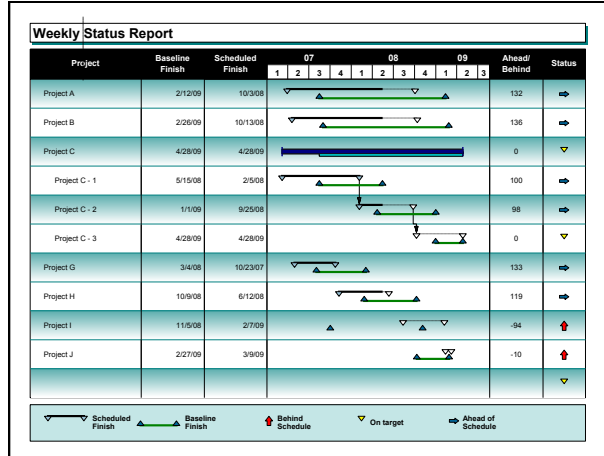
Weekly Status Report

| Project | Baseline Finish | Scheduled Finish | 07 1 2 3 4 08 1 2 3 4 09 1 2 3 | Ahead/ Behind | Status |
|---|---|---|---|---|---|
| Project A | 2/12/09 | 10/3/08 | | 132 | |
| Project B | 2/26/09 | 10/13/08 | | 136 | |
| Project C | 4/28/09 | 4/28/09 | | 0 | |
| Project C - 1 | 5/15/08 | 2/5/08 | | 100 | |
| Project C - 2 | 1/1/09 | 9/25/08 | | 98 | |
| Project C - 3 | 4/28/09 | 4/28/09 | | 0 | |
| Project G | 3/4/08 | 10/23/07 | | 133 | |
| Project H | 10/9/08 | 6/12/08 | | 119 | |
| Project I | 11/5/08 | 2/7/09 | | -94 | |
| Project J | 2/27/09 | 3/9/09 | | -10 | |
| | | | | | |

Scheduled Finish
Baseline Finish
Behind Schedule
On target
Ahead of Schedule